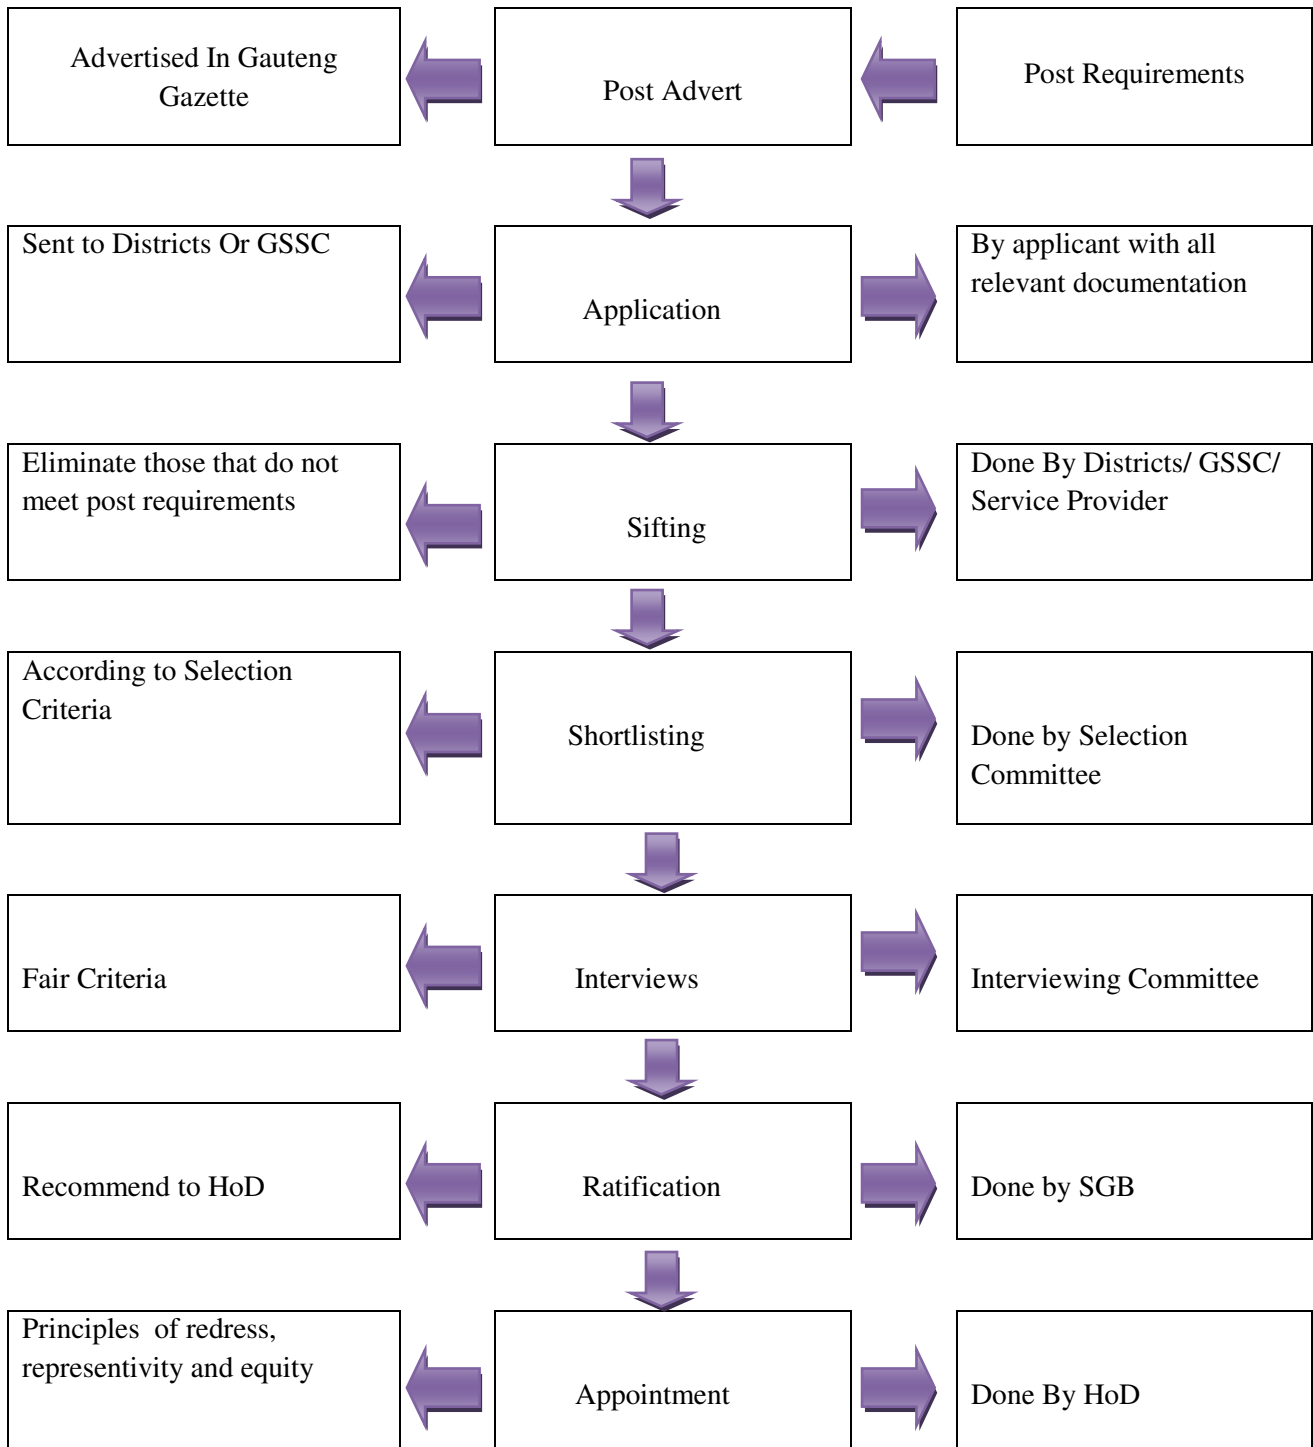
Advertised In Gauteng Gazette

Post Advert

Post Requirements

Sent to Districts Or GSSC

Application

By applicant with all relevant documentation

Eliminate those that do not meet post requirements

Sifting

Done By Districts/ GSSC/ Service Provider

According to Selection Criteria

Shortlisting

Done by Selection Committee

Fair Criteria

Interviews

Interviewing Committee

Recommend to HoD

Ratification

Done by SGB

Principles of redress, representivity and equity

Appointment

Done By HoD